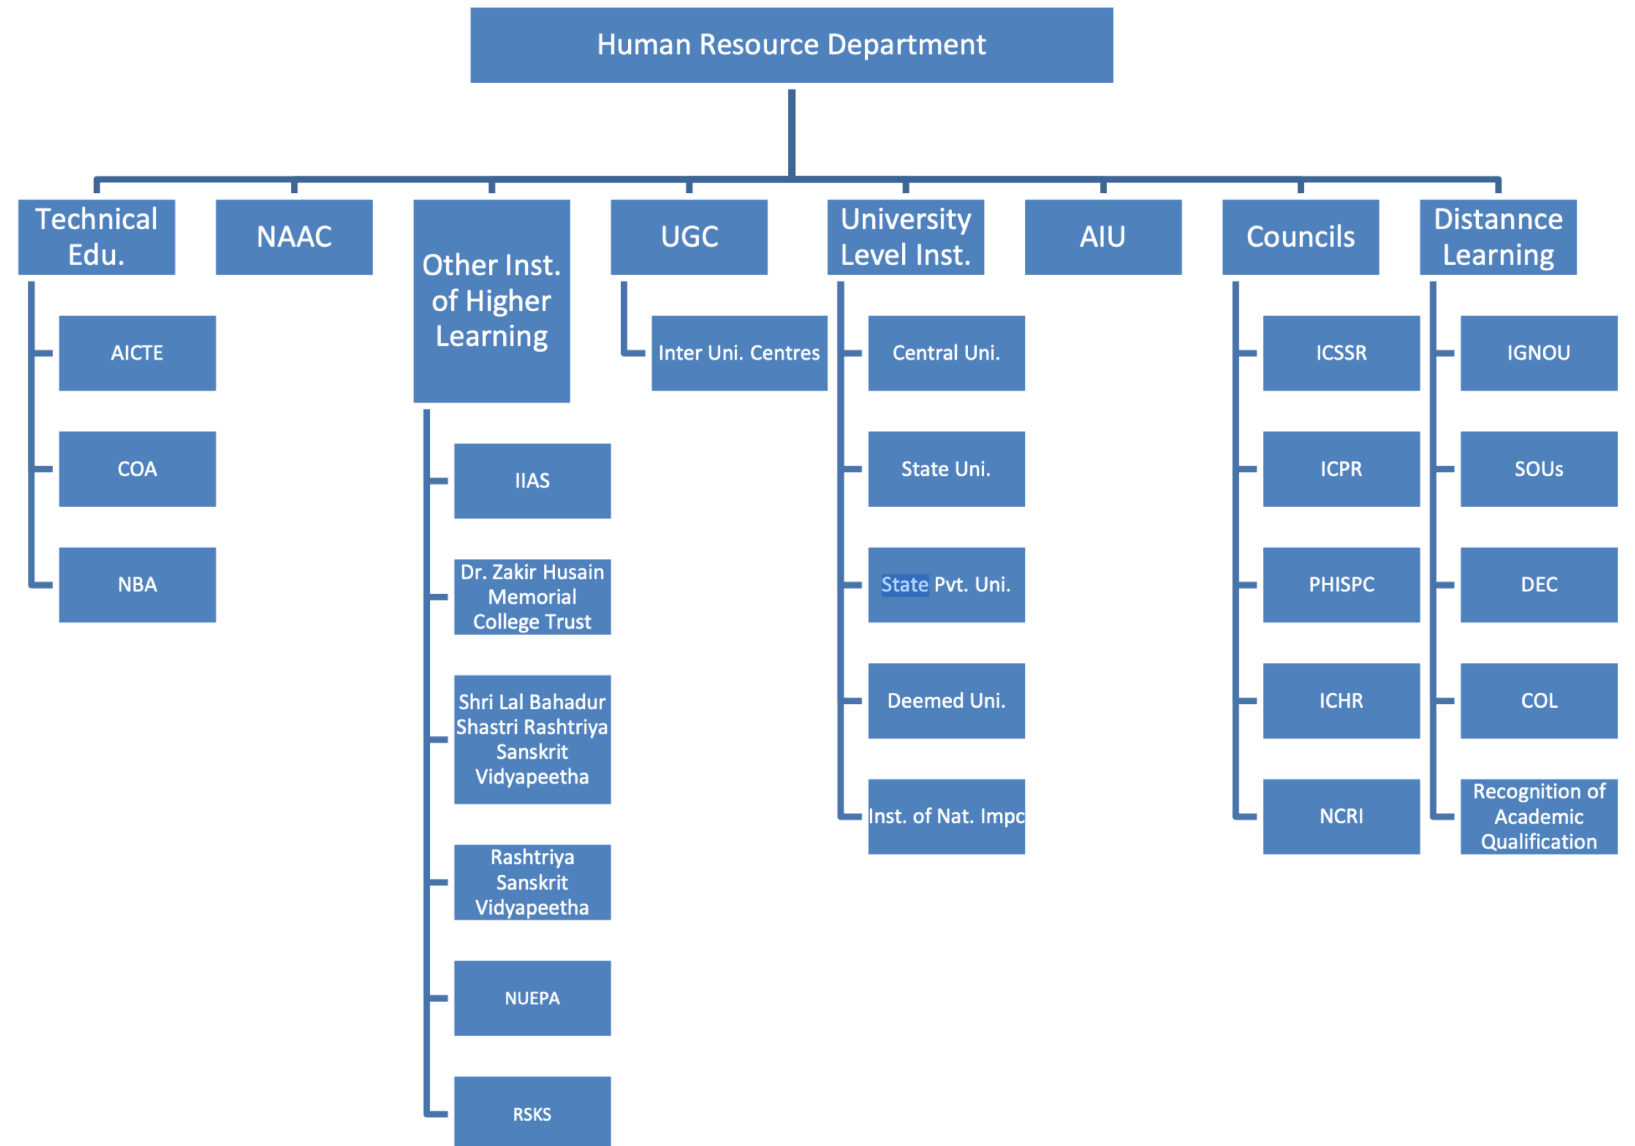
Human Resource Department

Technical Edu.

AICTE

COA

NBA

NAAC

Other Inst. of Higher Learning

IIAS

Dr. Zakir Husain Memorial College Trust

Shri Lal Bahadur Shastri Rashtriya Sanskrit Vidyapeetha

Rashtriya Sanskrit Vidyapeetha

NUEPA

RSKS

UGC

Inter Uni. Centres

University Level Inst.

Central Uni.

State Uni.

State Pvt. Uni.

Deemed Uni.

Inst. of Nat. Impc

AIU

Councils

ICSSR

ICPR

PHISPC

ICHR

NCRI

Distannce Learning

IGNOU

SOUs

DEC

COL

Recognition of Academic Qualification